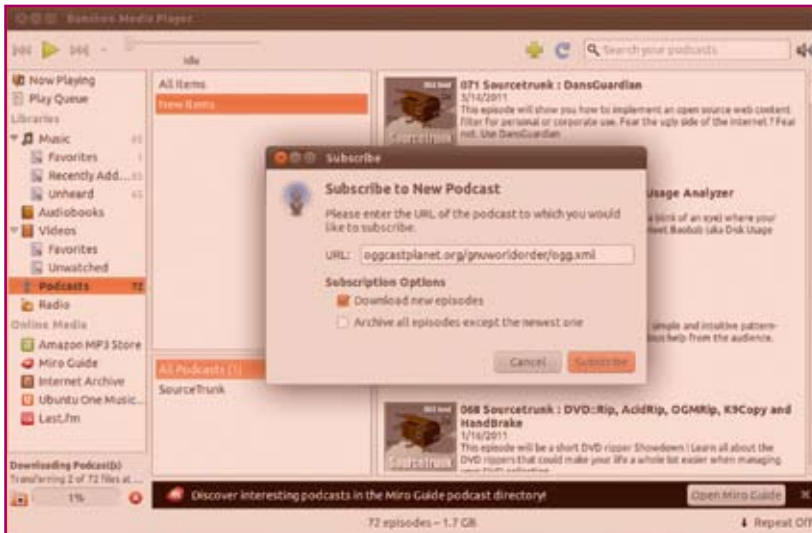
Banshee Media Player

Idle

Search your podcasts

Now Playing
Play Queue
Libraries
Music
Favorites
Recently Add...
Unheard
Audiobooks
Videos
Favorites
Unwatched
Podcasts 72
Radio
Online Media
Amazon MP3 Store
Miro Guide
Internet Archive
Ubuntu One Music...
Last.fm

Downloading Podcast(s)
Transferring 2 of 72 files at ...
1%

All Items
New Items

All Podcasts (1)
SourceTrunk

071 Sourcetrunk : DansGuardian
3/16/2011
This episode will show you how to implement an open source web content filter for personal or corporate use. Fear the ugly side of the internet ? Fear not. Use DansGuardian.

Usage Analyzer
blink of an eye) where your Baobab (aka Disk Usage

simple and intuitive pattern- help from the audience.

068 Sourcetrunk : DVD::Rip, AcidRip, OGMRip, K9Copy and HandBrake
1/16/2011
This episode will be a short DVD ripper Showdown ! Learn all about the DVD rippers that could make your life a whole lot easier when managing

Subscribe
Subscribe to New Podcast
Please enter the URL of the podcast to which you would like to subscribe.
URL: oggcastplanet.org/gnuworldorder/ogg.xml
Subscription Options
Download new episodes
Archive all episodes except the newest one
Cancel Subscribe

Discover interesting podcasts in the Miro Guide podcast directory!
Open Miro Guide

72 episodes – 1.7 GB
Repeat Off